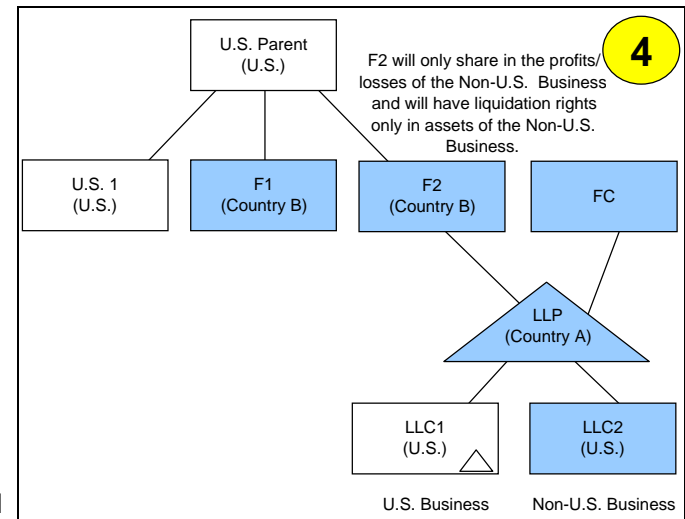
U.S. Parent
(U.S.)

F2 will only share in the profits/losses of the Non-U.S. Business and will have liquidation rights only in assets of the Non-U.S. Business.

4

U.S. 1
(U.S.)

F1
(Country B)

F2
(Country B)

FC

LLP
(Country A)

LLC1
(U.S.)

LLC2
(U.S.)

U.S. Business

Non-U.S. Business